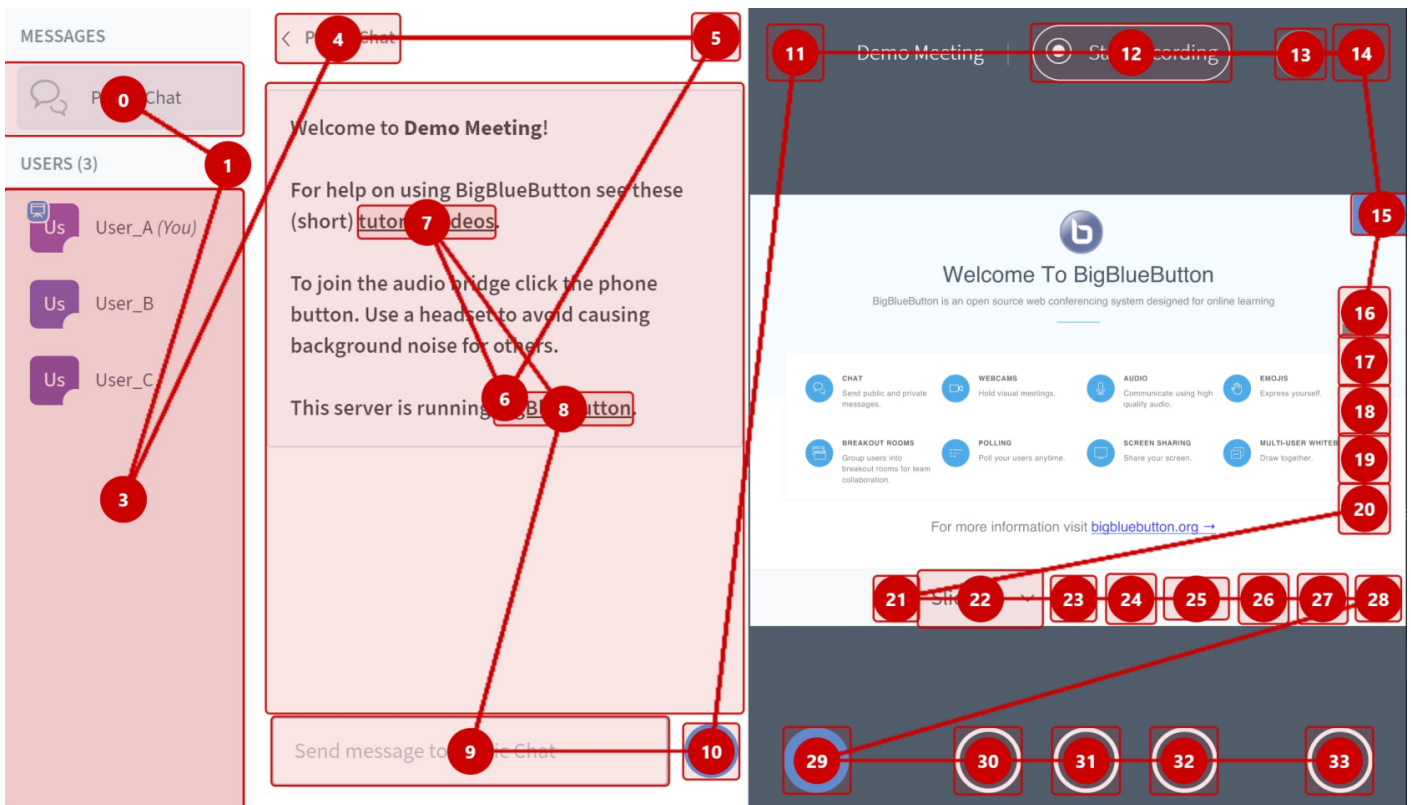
MESSAGES

P 0 Chat

1

USERS (3)

Us User_A (You)

Us User_B

Us User_C

3

P 4 Chat

5

Welcome to **Demo Meeting**!

For help on using BigBlueButton see these (short) tutor 7 deos.

To join the audio bridge click the phone button. Use a headset to avoid causing background noise for others.

This server is running 6 8 utton.

Send message to 9 ic Chat

10

11 Demo Meeting 12 St cording 13 14

15

Welcome To BigBlueButton

BigBlueButton is an open source web conferencing system designed for online learning

CHAT
Send public and private messages.

WEBCAMS
Hold visual meetings.

AUDIO
Communicate using high quality audio.

EMOJIS
Express yourself.

BREAKOUT ROOMS
Group users into breakout rooms for team collaboration.

POLLING
Poll your users anytime.

SCREEN SHARING
Share your screen.

MULTI-USER WHITEB
Draw together.

16 17 18 19 20

For more information visit bigbluebutton.org →

21 Sli 22 23 24 25 26 27 28

29 30 31 32 33